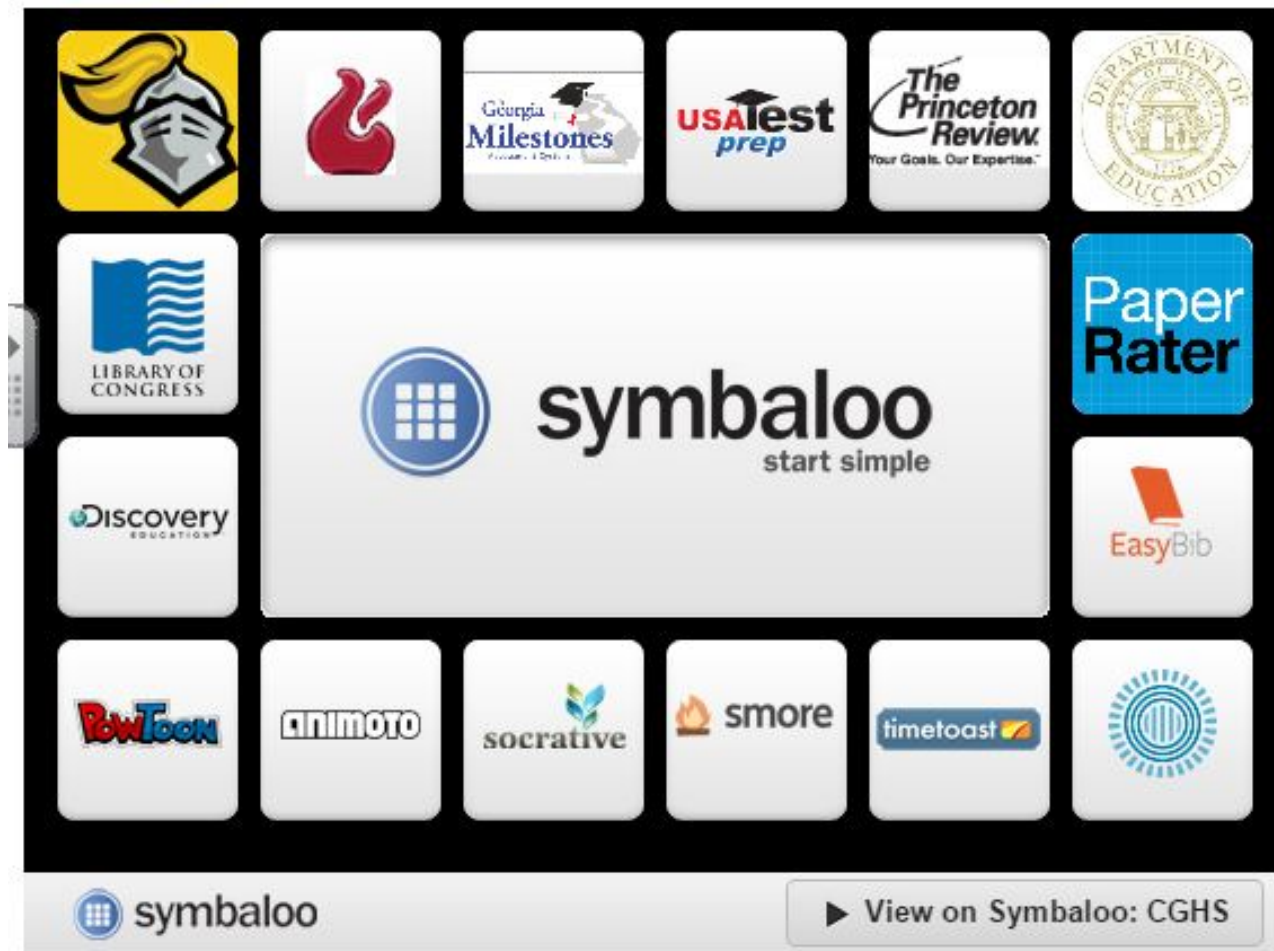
Georgia Milestones

USATest prep

The Princeton Review. Your Goals. Our Expertise.

DEPARTMENT OF EDUCATION

LIBRARY OF CONGRESS

symbaloo
start simple

Paper Rater

Discovery EDUCATION

EasyBib

PowToon

animoto

socrative

smore

timetoast

symbaloo

▶ View on Symbaloo: CGHS